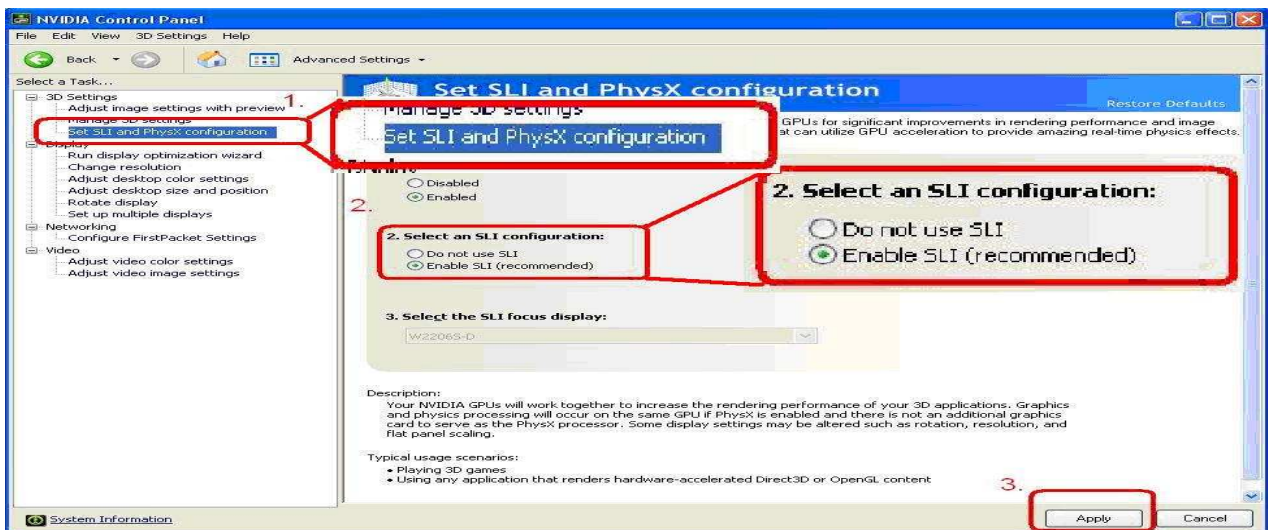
NVIDIA Control Panel

File Edit View 3D Settings Help

Back Advanced Settings

Select a Task...

3D Settings
Adjust image settings with preview
Manage 3D settings
Set SLI and PhysX configuration
Display
Run display optimization wizard
Change resolution
Adjust desktop color settings
Adjust desktop size and position
Rotate display
Set up multiple displays
Networking
Configure FirstPacket Settings
Video
Adjust video color settings
Adjust video image settings

1.

Set SLI and PhysX configuration

Restore Defaults

Manage 3D settings
Set SLI and PhysX configuration

GPUs for significant improvements in rendering performance and image
at can utilize GPU acceleration to provide amazing real-time physics effects.

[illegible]

Disabled
Enabled

2.

2. Select an SLI configuration:
Do not use SLI
Enable SLI (recommended)

2. Select an SLI configuration:
Do not use SLI
Enable SLI (recommended)

3. Select the SLI focus display:
W2206S-D

Description:
Your NVIDIA GPUs will work together to increase the rendering performance of your 3D applications. Graphics and physics processing will occur on the same GPU if PhysX is enabled and there is not an additional graphics card to serve as the PhysX processor. Some display settings may be altered such as rotation, resolution, and flat panel scaling.

Typical usage scenarios:
• Playing 3D games
• Using any application that renders hardware-accelerated Direct3D or OpenGL content

3.

System Information

Apply Cancel